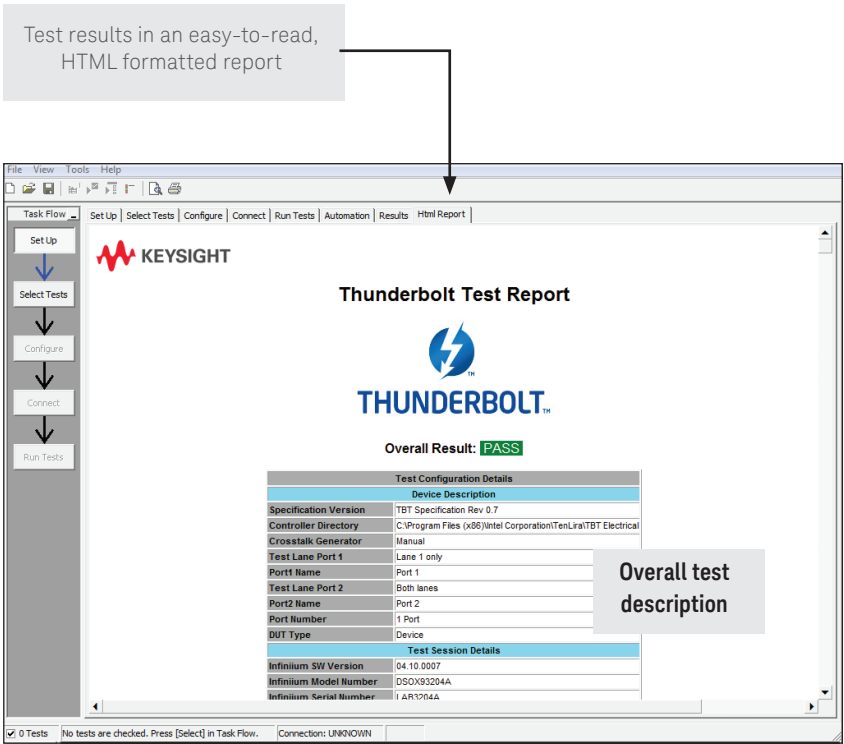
Test results in an easy-to-read, HTML formatted report

File View Tools Help

Task Flow

Set Up

Select Tests

Configure

Connect

Run Tests

Set Up | Select Tests | Configure | Connect | Run Tests | Automation | Results | Html Report

KEYSIGHT

Thunderbolt Test Report

THUNDERBOLT™

Overall Result: PASS

| Test Configuration Details | |
|---|---|
| Device Description | |
| Specification Version | TBT Specification Rev 0.7 |
| Controller Directory | C:\Program Files (x86)\Intel Corporation\TenLira\TBT Electrical |
| Crosstalk Generator | Manual |
| Test Lane Port 1 | Lane 1 only |
| Port1 Name | Port 1 |
| Test Lane Port 2 | Both lanes |
| Port2 Name | Port 2 |
| Port Number | 1 Port |
| DUT Type | Device |
| Test Session Details | |
| Infiniium SW Version | 04.10.0007 |
| Infiniium Model Number | DSOX93204A |
| Infiniium Serial Number | LAB3204A |

Overall test description

0 Tests | No tests are checked. Press [Select] in Task Flow. | Connection: UNKNOWN